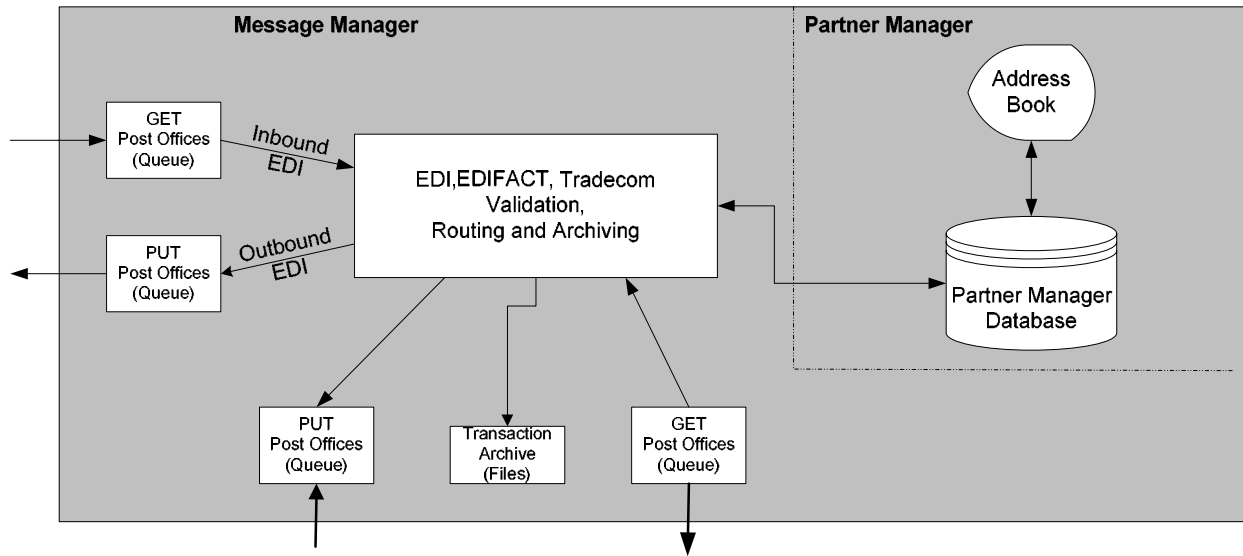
Message Manager

Partner Manager

Address Book

GET Post Offices (Queue)

Inbound EDI

EDI,EDIFACT, Tradecom Validation, Routing and Archiving

PUT Post Offices (Queue)

Outbound EDI

Partner Manager Database

PUT Post Offices (Queue)

Transaction Archive (Files)

GET Post Offices (Queue)